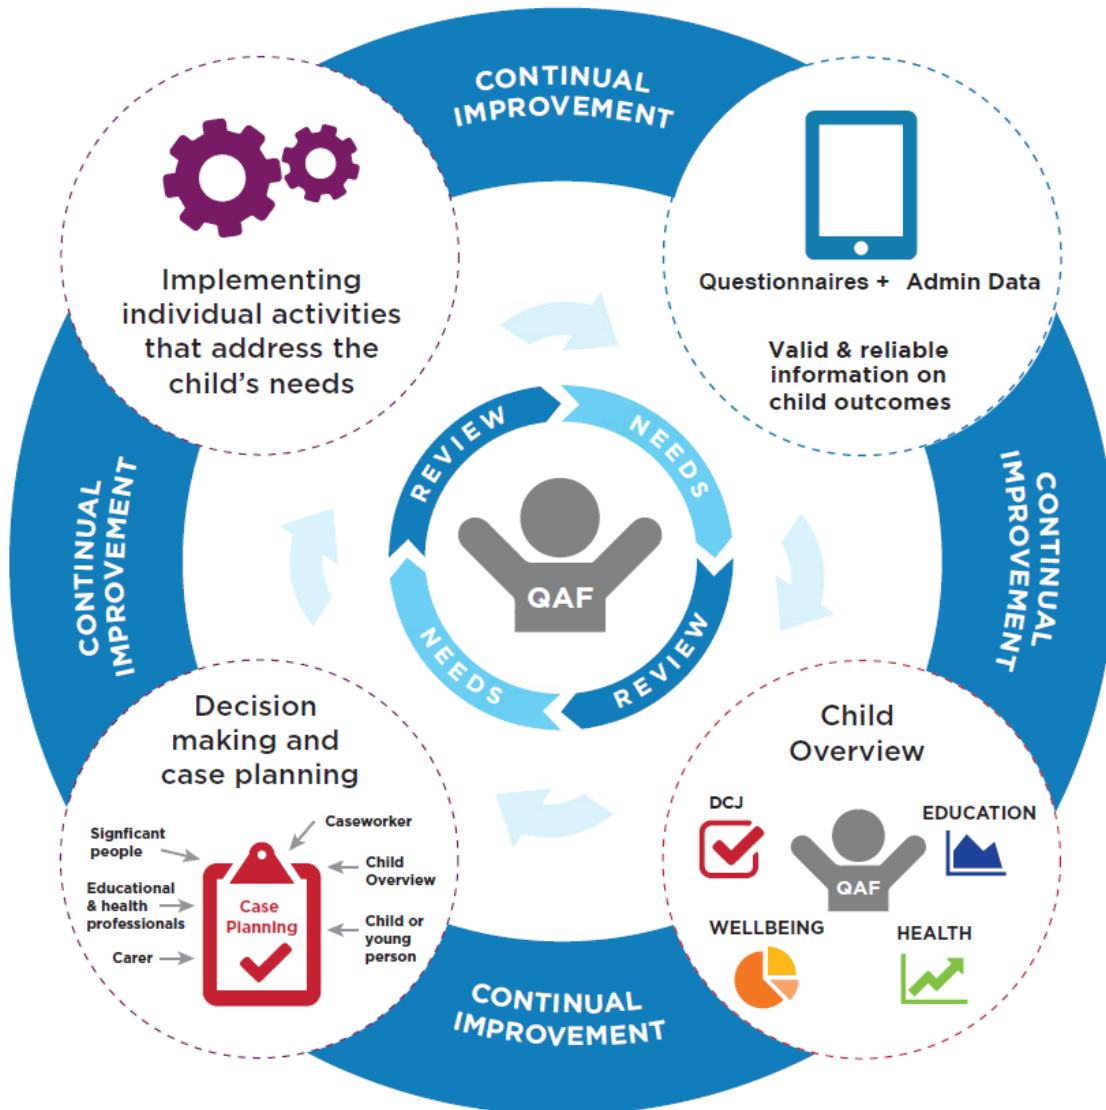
CONTINUAL IMPROVEMENT

Implementing individual activities that address the child's needs

Questionnaires + Admin Data

Valid & reliable information on child outcomes

CONTINUAL IMPROVEMENT

CONTINUAL IMPROVEMENT

REVIEW

NEEDS

QAF

NEEDS

REVIEW

Decision making and case planning

Signficant people

Caseworker

Child Overview

Educational & health professionals

Case Planning

Child or young person

Carer

Child Overview

DCJ

EDUCATION

QAF

WELLBEING

HEALTH

CONTINUAL IMPROVEMENT